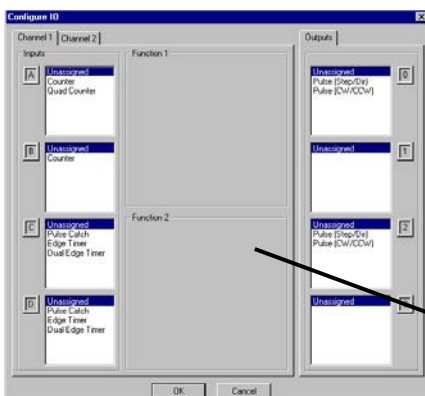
Configure IO

Channel 1 | Channel 2

Inputs

A
Unassigned
Counter
Quad Counter

B
Unassigned
Counter

C
Unassigned
Pulse Catch
Edge Timer
Dual Edge Timer

D
Unassigned
Pulse Catch
Edge Timer
Dual Edge Timer

Function 1

Function 2

Outputs

0
Unassigned
Pulse (Step/Dir)
Pulse (CW/CCW)

1
Unassigned

2
Unassigned
Pulse (Step/Dir)
Pulse (CW/CCW)

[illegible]
Unassigned

OK
Cancel